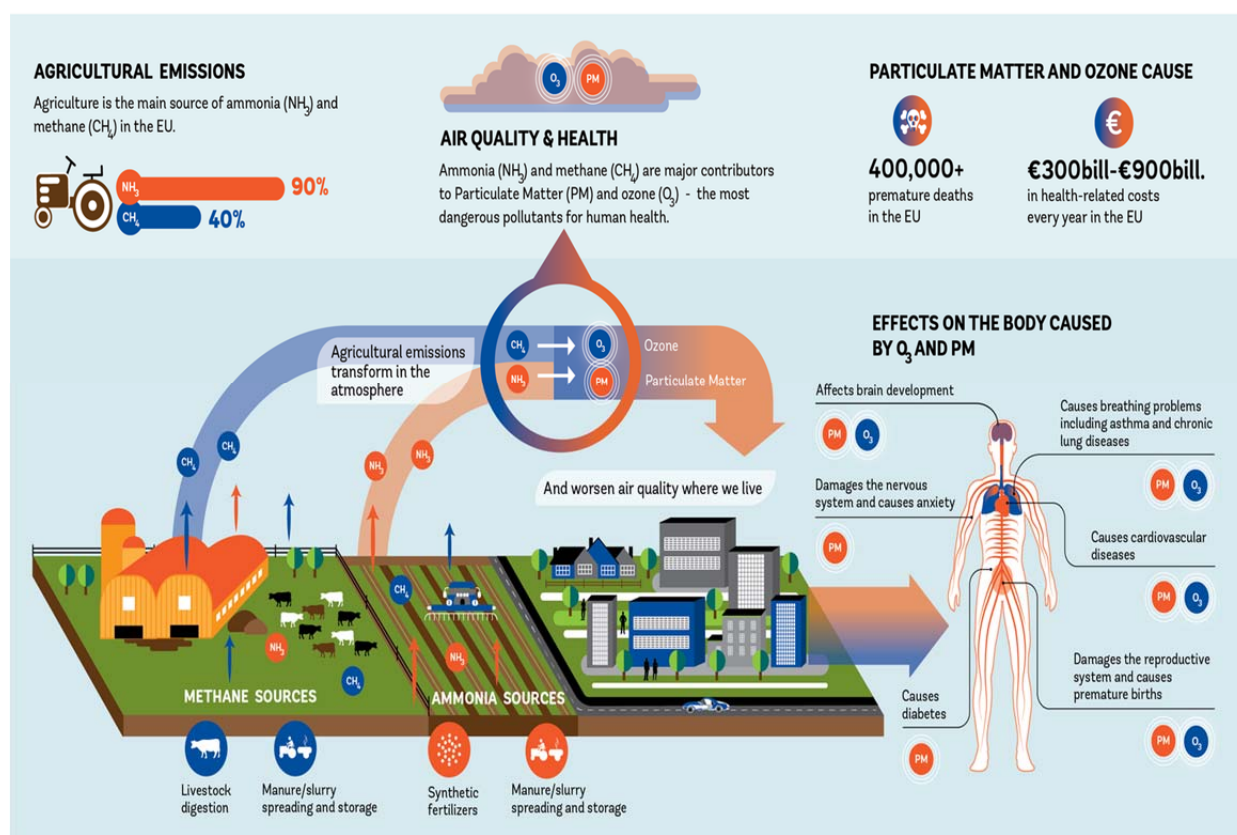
AGRICULTURAL EMISSIONS

Agriculture is the main source of ammonia ($NH_3$) and methane ($CH_4$) in the EU.

$NH_3$ 90%

$CH_4$ 40%

$O_3$ PM

AIR QUALITY & HEALTH

Ammonia ($NH_3$) and methane ($CH_4$) are major contributors to Particulate Matter (PM) and ozone ($O_3$) - the most dangerous pollutants for human health.

PARTICULATE MATTER AND OZONE CAUSE

€

400,000+ premature deaths in the EU

€300bill-€900bill. in health-related costs every year in the EU

Agricultural emissions transform in the atmosphere

$CH_4$ → $O_3$ Ozone

$NH_3$ → PM Particulate Matter

EFFECTS ON THE BODY CAUSED BY $O_3$ AND PM

Affects brain development

PM $O_3$

Causes breathing problems including asthma and chronic lung diseases

PM $O_3$

Damages the nervous system and causes anxiety

PM

Causes cardiovascular diseases

PM $O_3$

Damages the reproductive system and causes premature births

PM $O_3$

Causes diabetes

PM

And worsen air quality where we live

$CH_4$ $CH_4$ $NH_3$ $NH_3$ $CH_4$ $NH_3$ $CH_4$ $NH_3$

METHANE SOURCES

AMMONIA SOURCES

Livestock digestion

Manure/slurry spreading and storage

Synthetic fertilizers

Manure/slurry spreading and storage